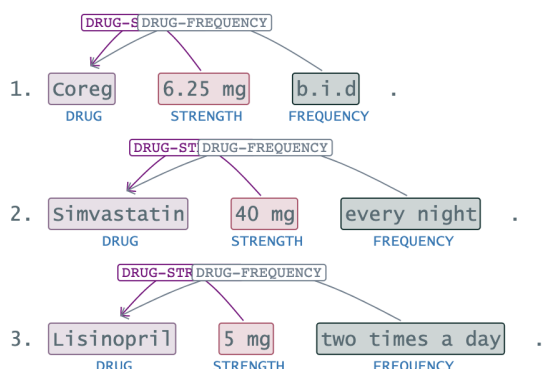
DRUG-S DRUG-FREQUENCY

1. Coreg 6.25 mg b.i.d .
DRUG STRENGTH FREQUENCY

DRUG-ST DRUG-FREQUENCY

2. Simvastatin 40 mg every night .
DRUG STRENGTH FREQUENCY

DRUG-STR DRUG-FREQUENCY

3. Lisinopril 5 mg two times a day .
DRUG STRENGTH FREQUENCY